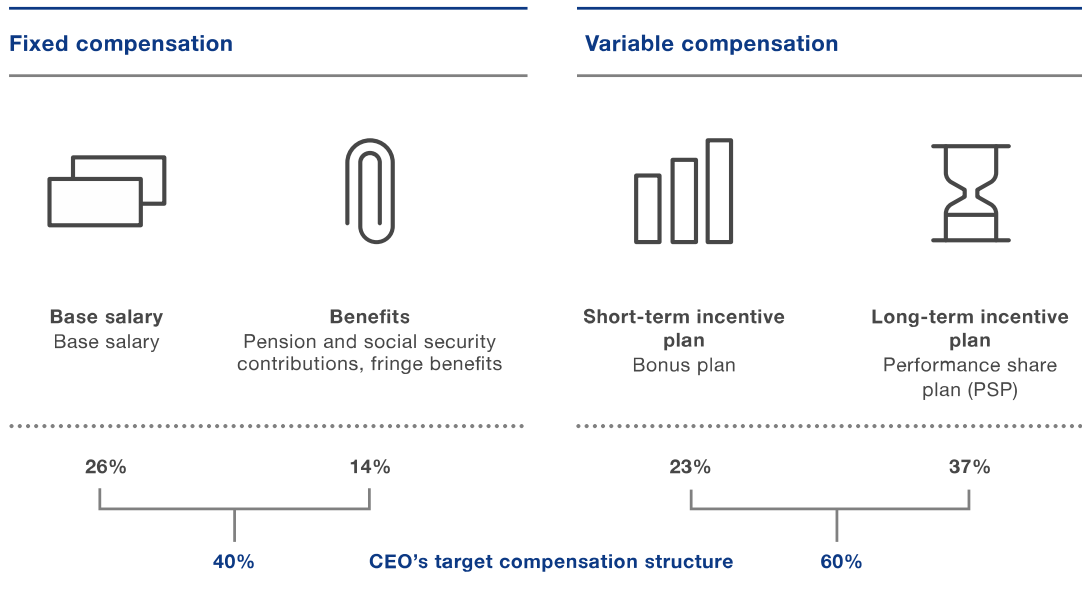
Fixed compensation

Variable compensation

Base salary
Base salary

Benefits
Pension and social security contributions, fringe benefits

Short-term incentive plan
Bonus plan

Long-term incentive plan
Performance share plan (PSP)

26%

14%

23%

37%

40%

CEO’s target compensation structure

60%